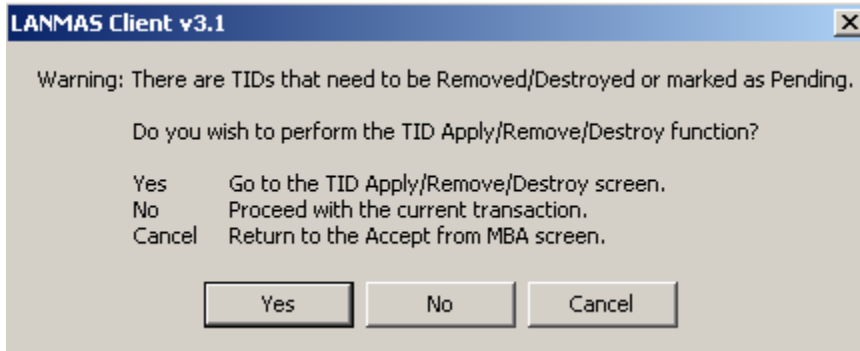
LANMAS Client v3.1

Warning: There are TIDs that need to be Removed/Destroyed or marked as Pending.

Do you wish to perform the TID Apply/Remove/Destroy function?

Yes Go to the TID Apply/Remove/Destroy screen.
No Proceed with the current transaction.
Cancel Return to the Accept from MBA screen.

Yes No Cancel